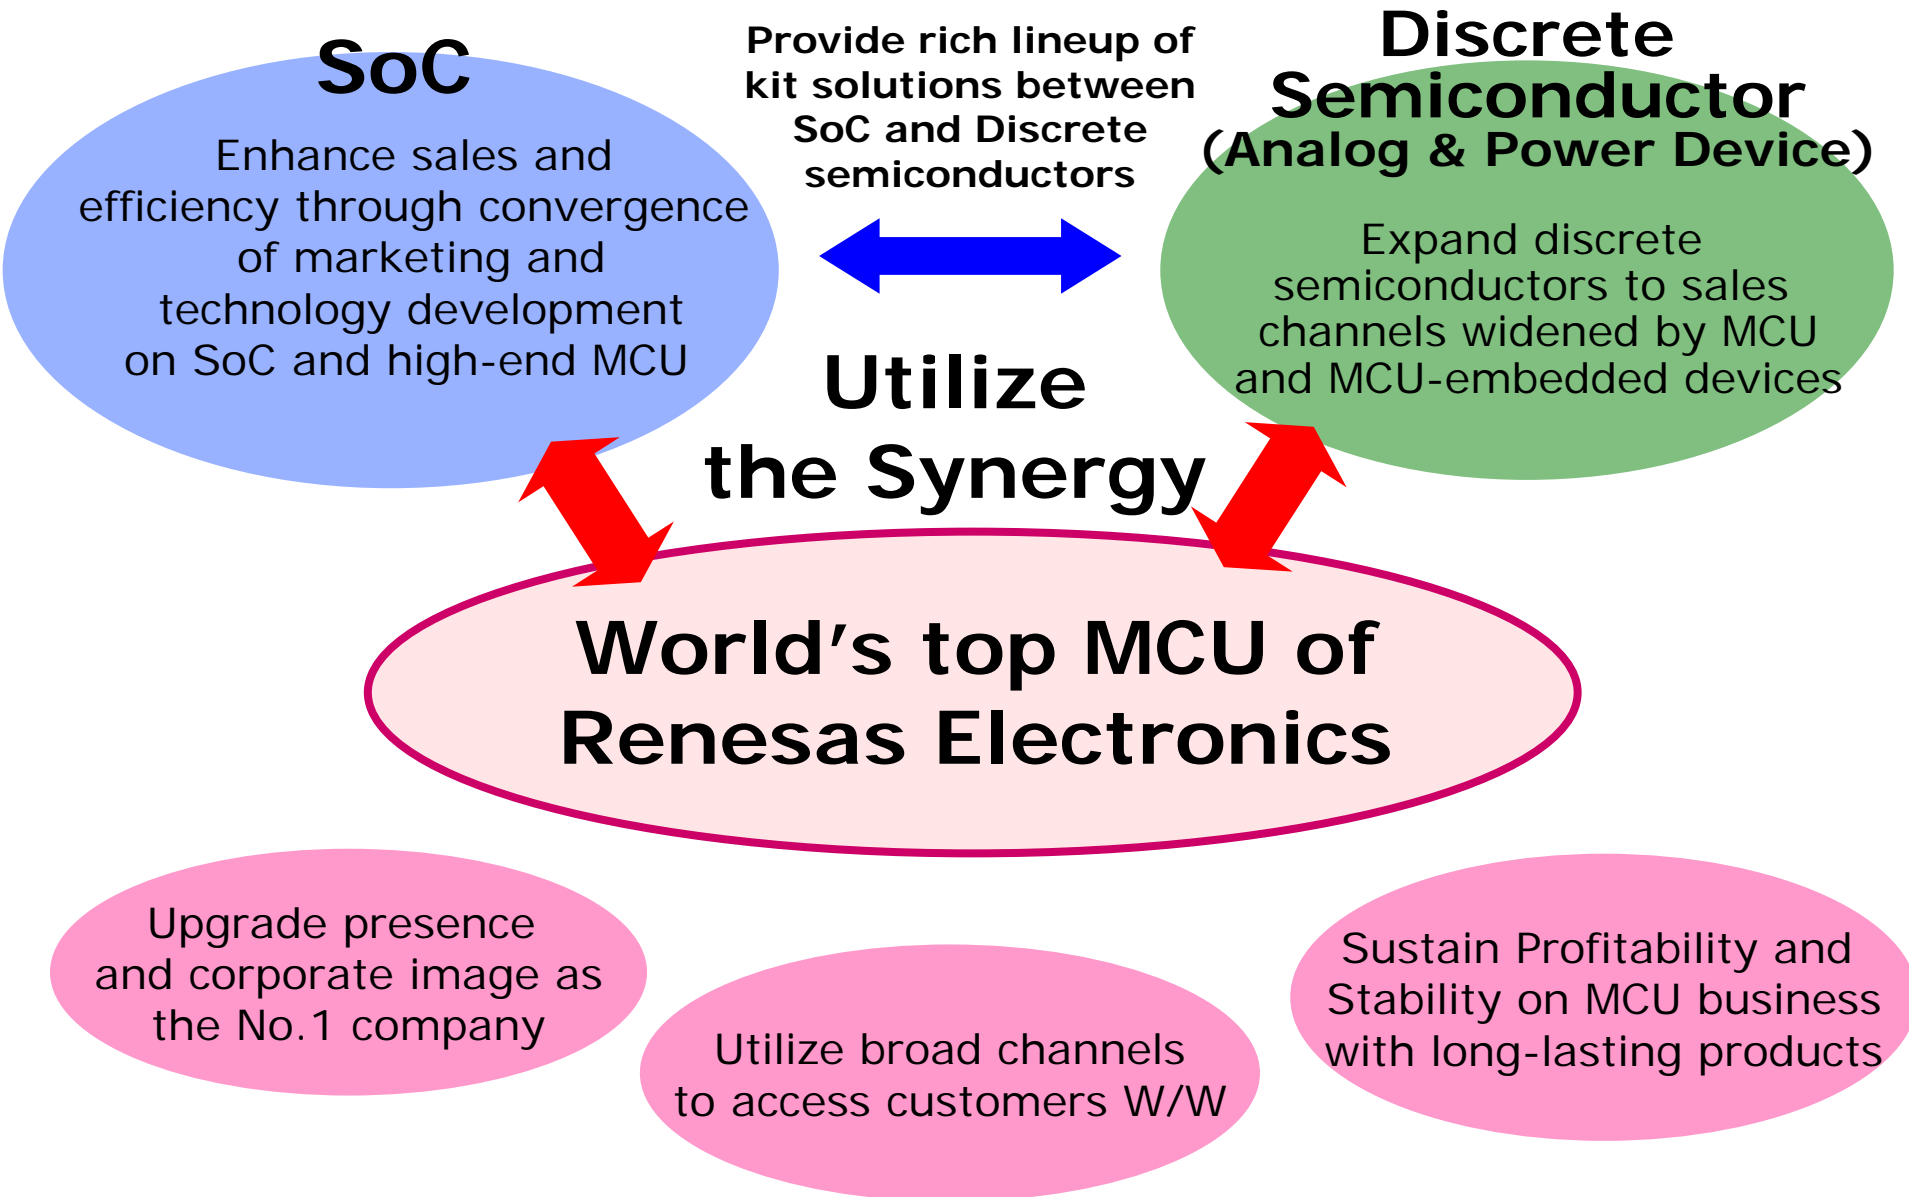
SoC

Enhance sales and efficiency through convergence of marketing and technology development on SoC and high-end MCU

Provide rich lineup of kit solutions between SoC and Discrete semiconductors

Discrete Semiconductor (Analog & Power Device)

Expand discrete semiconductors to sales channels widened by MCU and MCU-embedded devices

Utilize the Synergy

World's top MCU of Renesas Electronics

Upgrade presence and corporate image as the No.1 company

Utilize broad channels to access customers W/W

Sustain Profitability and Stability on MCU business with long-lasting products